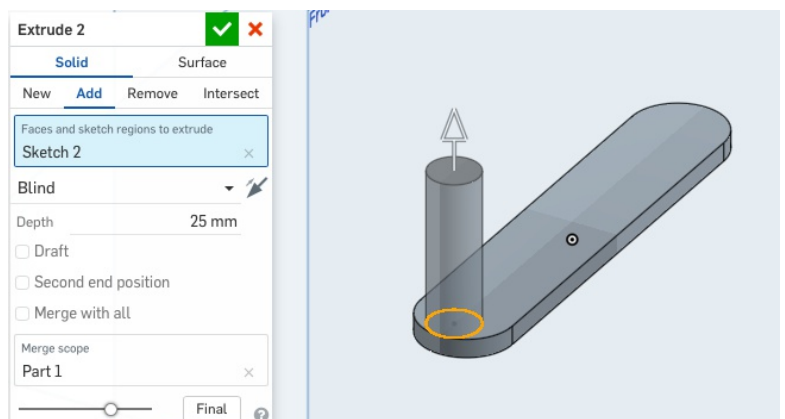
Extrude 2

Solid | Surface

New | Add | Remove | Intersect

Faces and sketch regions to extrude
Sketch 2

Blind

Depth 25 mm

Draft

Second end position

Merge with all

Merge scope
Part 1

Final

Fro